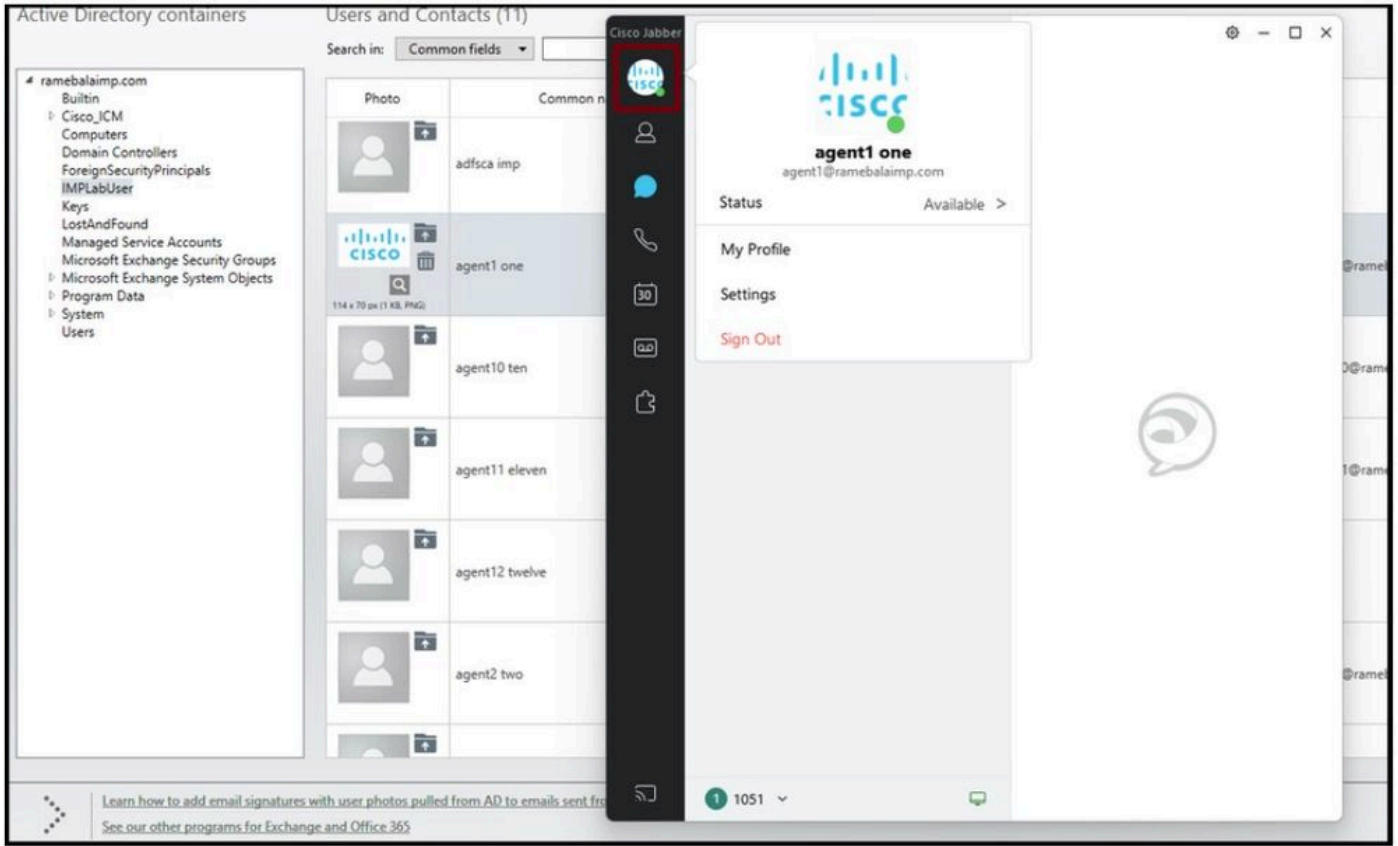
Active Directory containers

ramebalaimp.com
Builtin
Cisco_ICM
Computers
Domain Controllers
ForeignSecurityPrincipals
IMPLabUser
Keys
LostAndFound
Managed Service Accounts
Microsoft Exchange Security Groups
Microsoft Exchange System Objects
Program Data
System
Users

Users and Contacts (11)

Search in: Common fields

| Photo | Common n |
|---|---|
| | adfsca imp |
| cisco 114 x 70 px (1 KB, PNG) | agent1 one |
| | agent10 ten |
| | agent11 eleven |
| | agent12 twelve |
| | agent2 two |

@ramel
@ramel
0@ram
1@ram
@ramel

Learn how to add email signatures with user photos pulled from AD to emails sent fr
See our other programs for Exchange and Office 365

Cisco Jabber

cisco
30

cisco
agent1 one
agent1@ramebalaimp.com
Status Available >
My Profile
Settings
Sign Out

1 1051